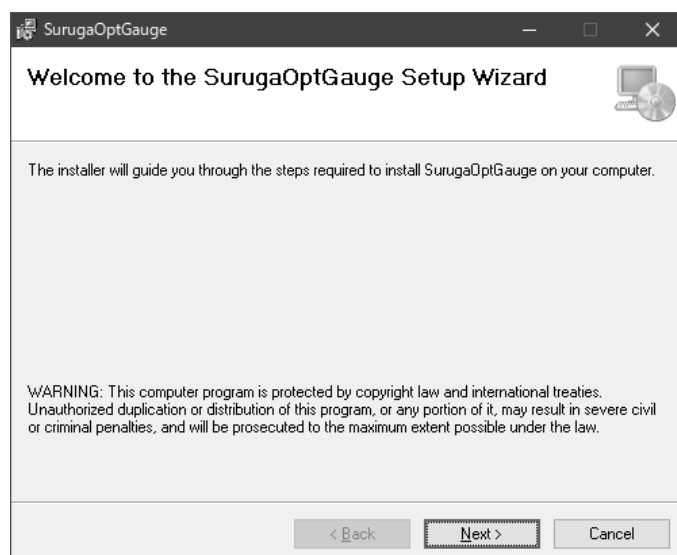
SurugaOptGauge

Welcome to the SurugaOptGauge Setup Wizard

The installer will guide you through the steps required to install SurugaOptGauge on your computer.

WARNING: This computer program is protected by copyright law and international treaties. Unauthorized duplication or distribution of this program, or any portion of it, may result in severe civil or criminal penalties, and will be prosecuted to the maximum extent possible under the law.

< Back Next > Cancel